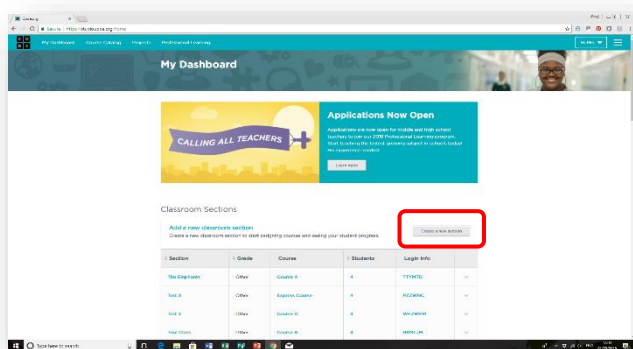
Code.org
Secure | https://studio.code.org/home

My Dashboard Course Catalog Projects Professional Learning

My Dashboard

CALLING ALL TEACHERS

Applications Now Open

Applications are now open for middle and high school teachers to join our 2018 Professional Learning program. Start building the fastest growing subject in schools today! No experience needed.

Learn more

Classroom Sections

Add a new classroom section
Create a new classroom section to start assigning courses and seeing your student progress.

Create a new section

| Section | Grade | Course | Students | Login Info |
|---|---|---|---|---|
| The Elephants | Other | Course A | 4 | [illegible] |
| Test 3 | Other | Express Course | 4 | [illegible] |
| Test 4 | Other | Course B | 4 | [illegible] |
| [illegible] | Other | Course B | 4 | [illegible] |

Type here to search